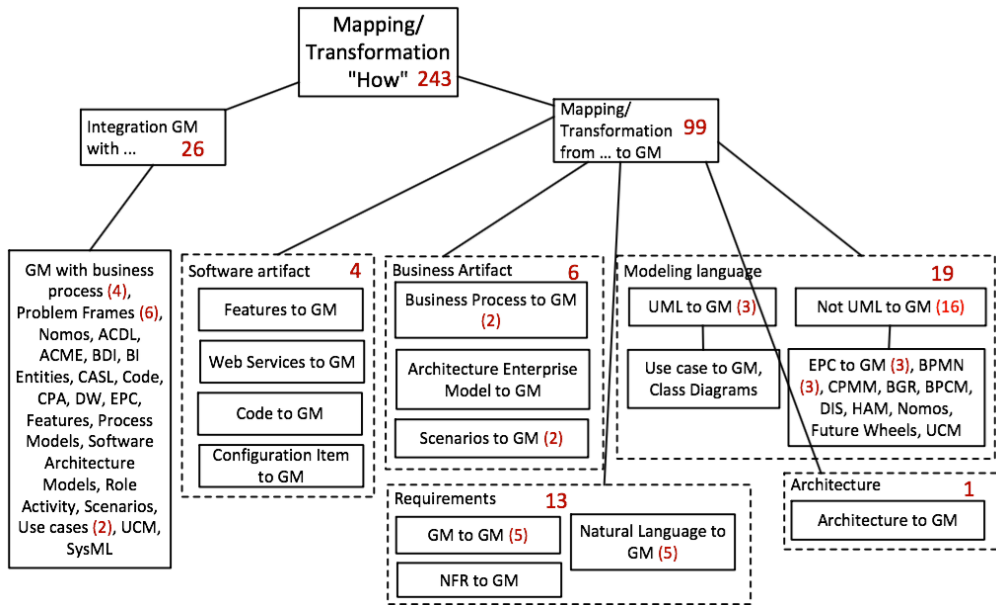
Mapping/ Transformation "How" 243

Integration GM with ... 26

Mapping/ Transformation from ... to GM 99

GM with business process (4), Problem Frames (6), Nomos, ACDL, ACME, BDI, BI Entities, CASL, Code, CPA, DW, EPC, Features, Process Models, Software Architecture Models, Role Activity, Scenarios, Use cases (2), UCM, SysML

Software artifact 4

Features to GM

Web Services to GM

Code to GM

Configuration Item to GM

Business Artifact 6

Business Process to GM (2)

Architecture Enterprise Model to GM

Scenarios to GM (2)

Modeling language 19

UML to GM (3)

Use case to GM, Class Diagrams

Not UML to GM (16)

EPC to GM (3), BPMN (3), CPMM, BGR, BPCM, DIS, HAM, Nomos, Future Wheels, UCM

Requirements 13

GM to GM (5)

NFR to GM

Natural Language to GM (5)

Architecture 1

Architecture to GM